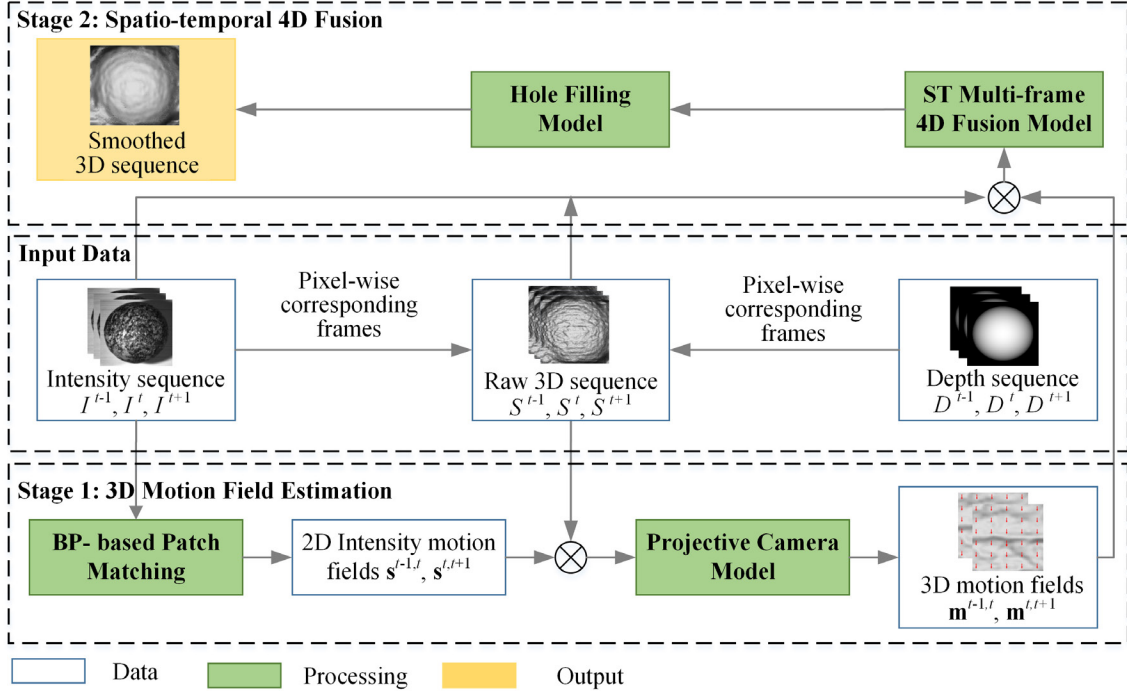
Stage 2: Spatio-temporal 4D Fusion

Smoothed 3D sequence

Hole Filling Model

ST Multi-frame 4D Fusion Model

Input Data

Intensity sequence $I^{t-1}, I^{t}, I^{t+1}$

Pixel-wise corresponding frames

Raw 3D sequence $S^{t-1}, S^{t}, S^{t+1}$

Pixel-wise corresponding frames

Depth sequence $D^{t-1}, D^{t}, D^{t+1}$

Stage 1: 3D Motion Field Estimation

BP- based Patch Matching

2D Intensity motion fields $\mathbf{s}^{t-1,t}$, $\mathbf{s}^{t,t+1}$

Projective Camera Model

3D motion fields $\mathbf{m}^{t-1,t}$, $\mathbf{m}^{t,t+1}$

Data

Processing

Output